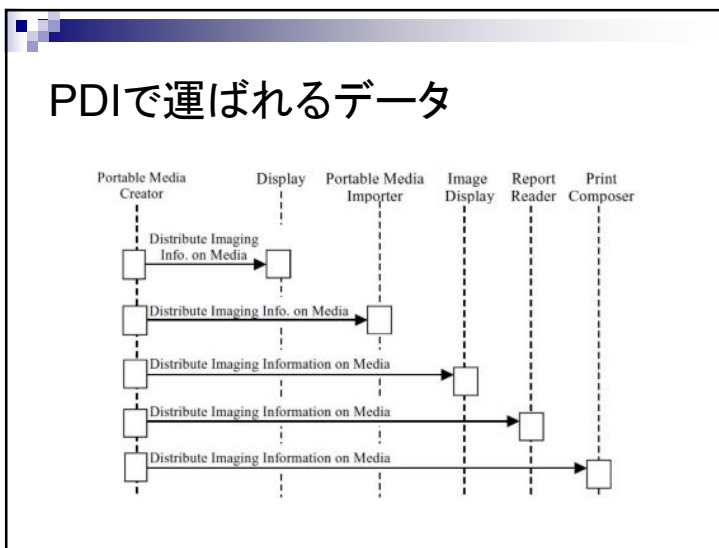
PDIで運ばれるデータ

Portable Media Creator

Display

Portable Media Importer

Image Display

Report Reader

Print Composer

Distribute Imaging Info. on Media

Distribute Imaging Info. on Media

Distribute Imaging Information on Media

Distribute Imaging Information on Media

Distribute Imaging Information on Media